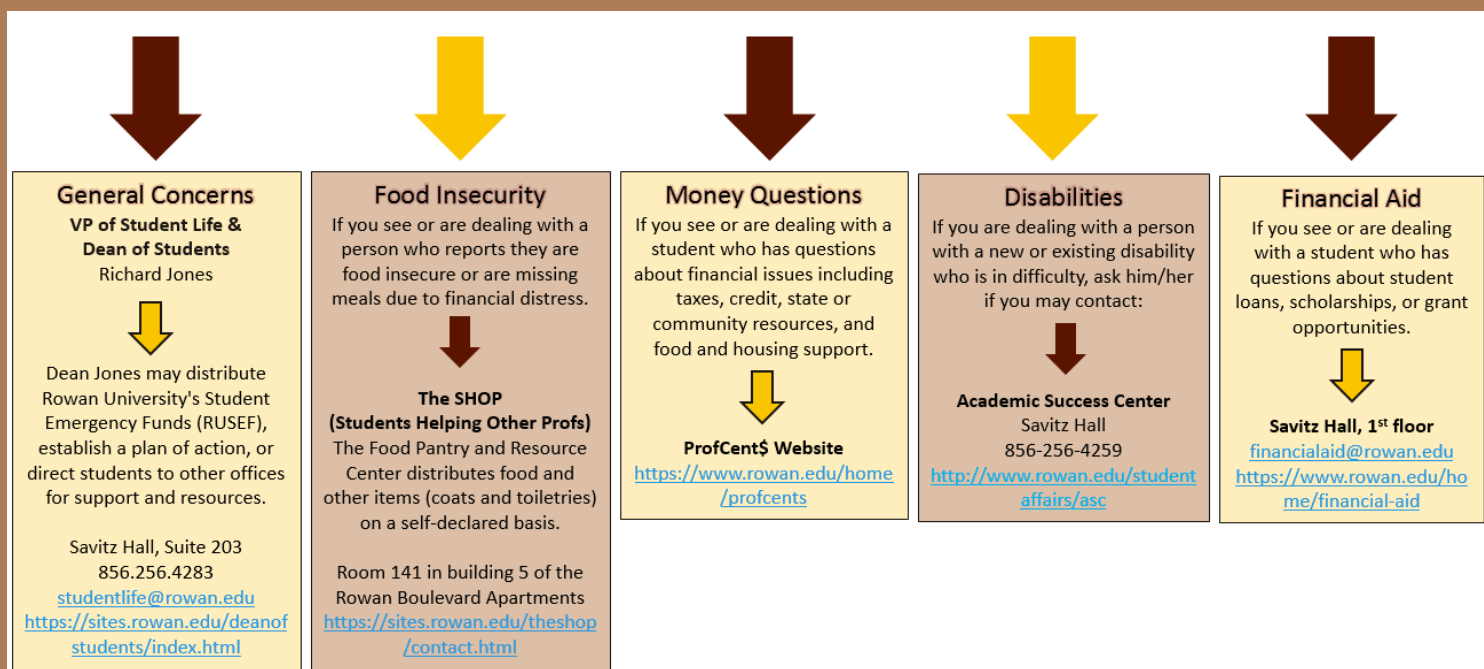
General Concerns
VP of Student Life & Dean of Students
Richard Jones

Dean Jones may distribute Rowan University's Student Emergency Funds (RUSEF), establish a plan of action, or direct students to other offices for support and resources.

Savitz Hall, Suite 203
856.256.4283
studentlife@rowan.edu
https://sites.rowan.edu/deanofstudents/index.html

Food Insecurity
If you see or are dealing with a person who reports they are food insecure or are missing meals due to financial distress.

The SHOP
(Students Helping Other Profs)
The Food Pantry and Resource Center distributes food and other items (coats and toiletries) on a self-declared basis.

Room 141 in building 5 of the Rowan Boulevard Apartments
https://sites.rowan.edu/theshop/contact.html

Money Questions
If you see or are dealing with a student who has questions about financial issues including taxes, credit, state or community resources, and food and housing support.

ProfCent$ Website
https://www.rowan.edu/home/profcents

Disabilities
If you are dealing with a person with a new or existing disability who is in difficulty, ask him/her if you may contact:

Academic Success Center
Savitz Hall
856-256-4259
http://www.rowan.edu/studentaffairs/asc

Financial Aid
If you see or are dealing with a student who has questions about student loans, scholarships, or grant opportunities.

Savitz Hall, 1$^{st}$ floor
financialaid@rowan.edu
https://www.rowan.edu/home/financial-aid